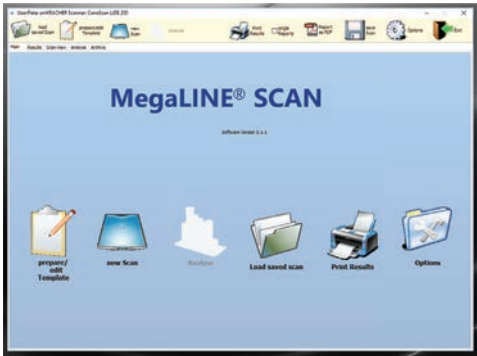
UserPalap antiFISCHER Scanner: ConeScan LISE 201

load saved Scan
prepare/edit Template
new Scan
Analyse
Print Results
single Reports
Report as PDF
save Scan
Options
Exit

Main Results Scan-View Analysis Archive

MegaLINE® SCAN

Software Version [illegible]

prepare/ edit Template
new Scan
Analyse
Load saved scan
Print Results
Options